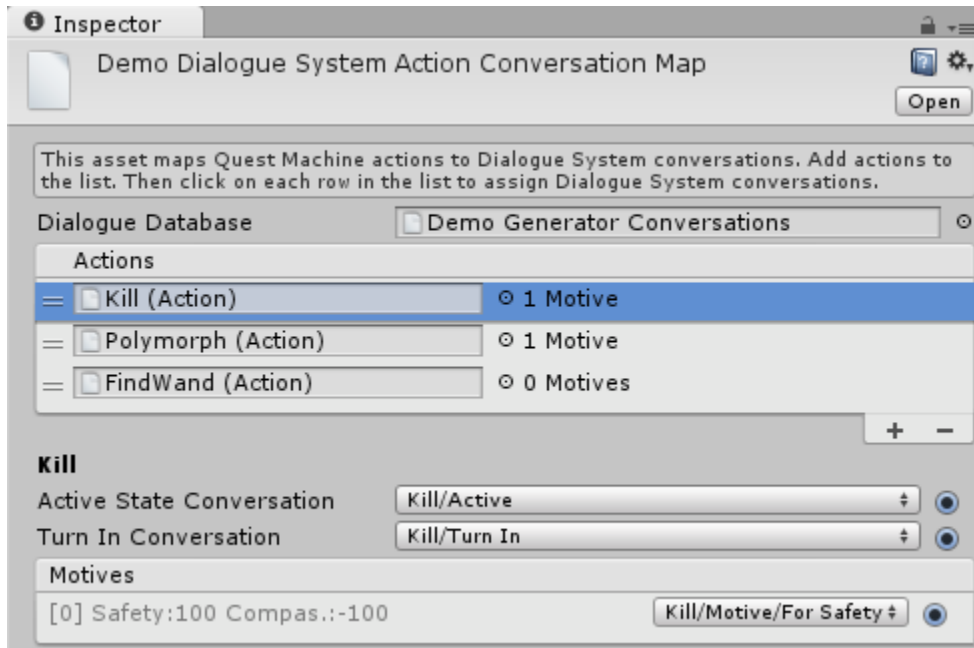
Inspector

Demo Dialogue System Action Conversation Map

Open

This asset maps Quest Machine actions to Dialogue System conversations. Add actions to the list. Then click on each row in the list to assign Dialogue System conversations.

Dialogue Database | Demo Generator Conversations

Actions

| Action | Motives |
|---|---|
| Kill (Action) | 1 Motive |
| Polymorph (Action) | 1 Motive |
| FindWand (Action) | 0 Motives |

+ −

Kill

Active State Conversation | Kill/Active

Turn In Conversation | Kill/Turn In

Motives

[0] Safety:100 Compas.:-100 | Kill/Motive/For Safety